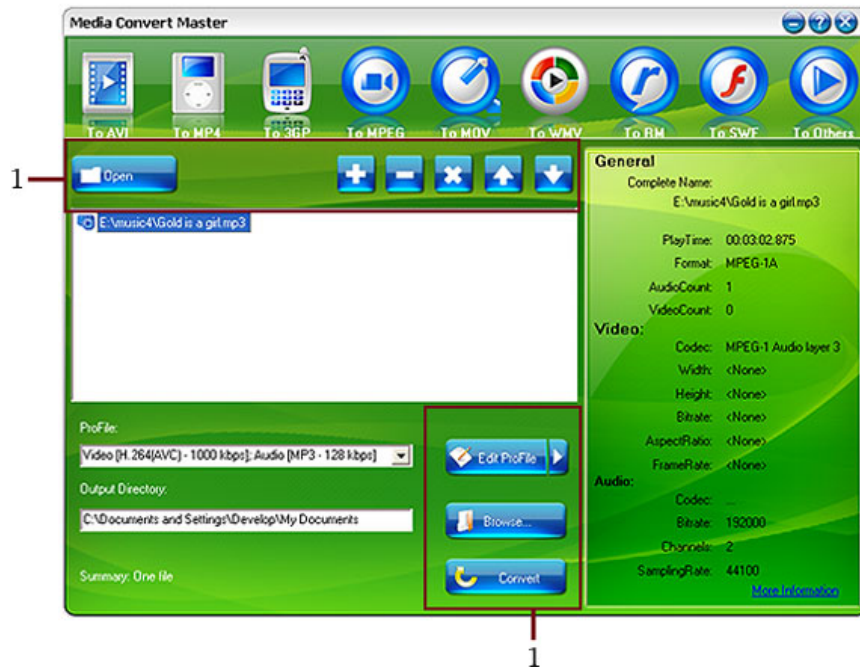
Media Convert Master

To AVI
To MP4
To 3GP
To MPEG
To MOV
To WMV
To RM
To SWF
To Others

1

Open

E:\music4\Gold is a girl.mp3

ProFile:
Video [H.264(AVC) - 1000 kbps]; Audio [MP3 - 128 kbps]
Output Directory:
C:\Documents and Settings\Develop\My Documents
Summary: One file

Edit ProFile
Browse...
Convert

General
Complete Name:
E:\music4\Gold is a girl.mp3
PlayTime: 00:03:02.875
Format: MPEG-1A
AudioCount: 1
VideoCount: 0
Video:
Codec: MPEG-1 Audio layer 3
Width: <None>
Height: <None>
Bitrate: <None>
AspectRatio: <None>
FrameRate: <None>
Audio:
Codec: ...
Bitrate: 192000
Channels: 2
SamplingRate: 44100
More Information

1